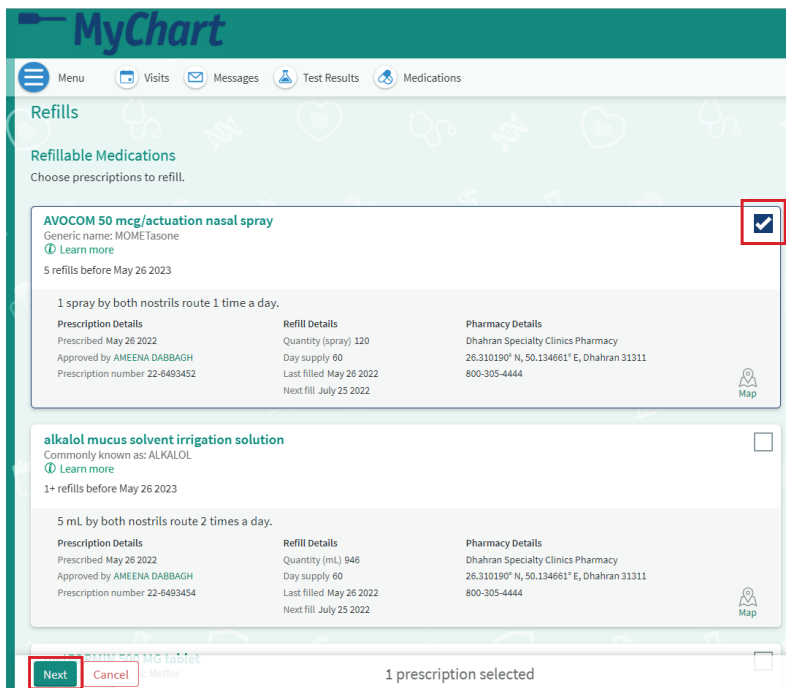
MyChart

Menu Visits Messages Test Results Medications

Refills

Refillable Medications

Choose prescriptions to refill.

AVOCOM 50 mcg/actuation nasal spray

Generic name: MOMETasone

Learn more

5 refills before May 26 2023

1 spray by both nostrils route 1 time a day.

| Prescription Details | Refill Details | Pharmacy Details |
|---|---|---|
| Prescribed May 26 2022 | Quantity (spray) 120 | Dhahran Specialty Clinics Pharmacy |
| Approved by AMEENA DABBAGH | Day supply 60 | 26.310190° N, 50.134661° E, Dhahran 31311 |
| Prescription number 22-6493452 | Last filled May 26 2022 | 800-305-4444 |
| | Next fill July 25 2022 | |

Map

alkalol mucus solvent irrigation solution

Commonly known as: ALKALOL

Learn more

1+ refills before May 26 2023

5 mL by both nostrils route 2 times a day.

| Prescription Details | Refill Details | Pharmacy Details |
|---|---|---|
| Prescribed May 26 2022 | Quantity (mL) 946 | Dhahran Specialty Clinics Pharmacy |
| Approved by AMEENA DABBAGH | Day supply 60 | 26.310190° N, 50.134661° E, Dhahran 31311 |
| Prescription number 22-6493454 | Last filled May 26 2022 | 800-305-4444 |
| | Next fill July 25 2022 | |

Map

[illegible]MIN 500 MG tablet

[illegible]: Metfor

Next Cancel

1 prescription selected